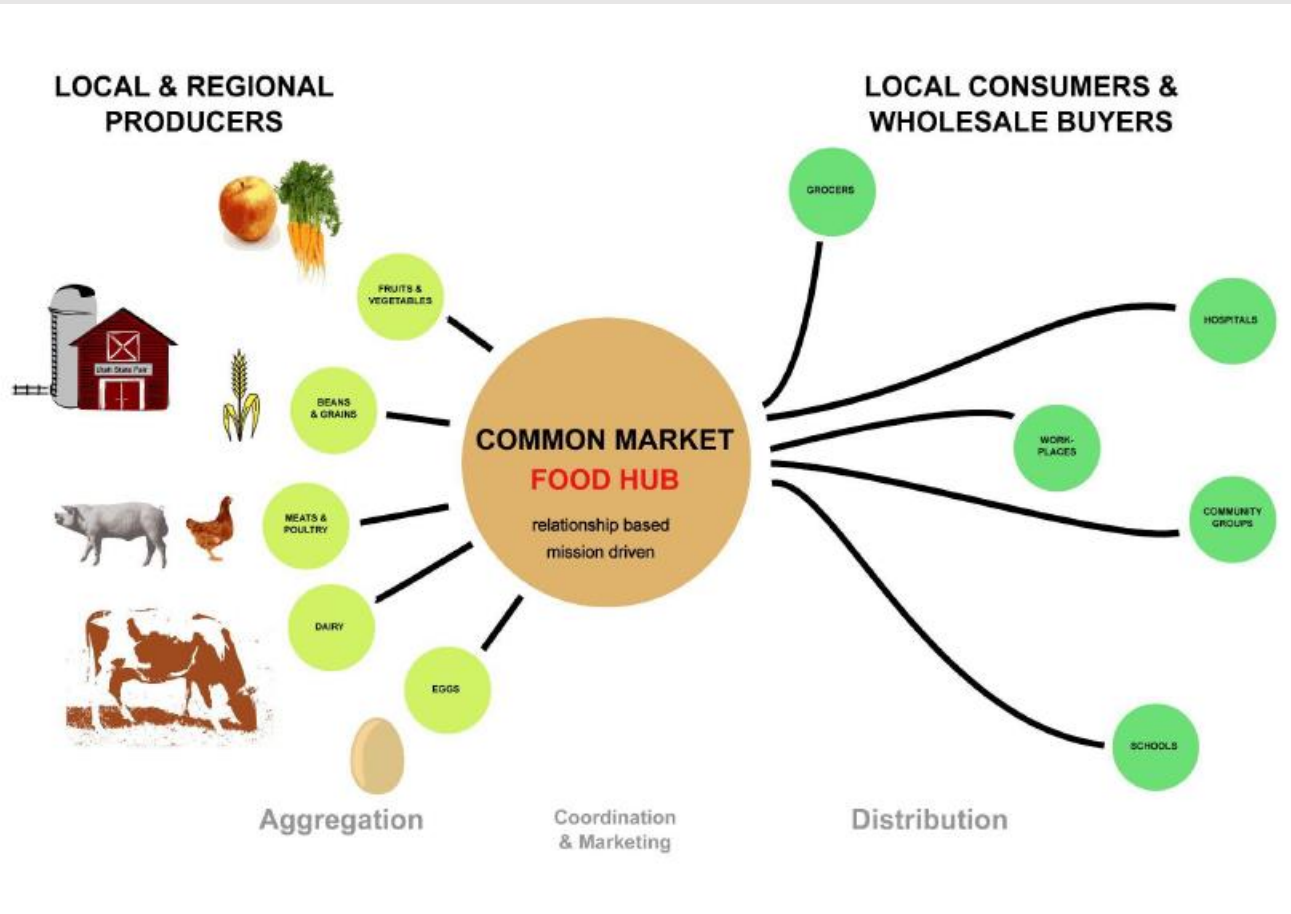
LOCAL & REGIONAL PRODUCERS

LOCAL CONSUMERS & WHOLESALE BUYERS

FRUITS & VEGETABLES

BEANS & GRAINS

MEATS & POULTRY

DAIRY

EGGS

Utah State Fair

COMMON MARKET
FOOD HUB
relationship based
mission driven

GROCERS

HOSPITALS

WORK-PLACES

COMMUNITY GROUPS

SCHOOLS

Aggregation

Coordination & Marketing

Distribution